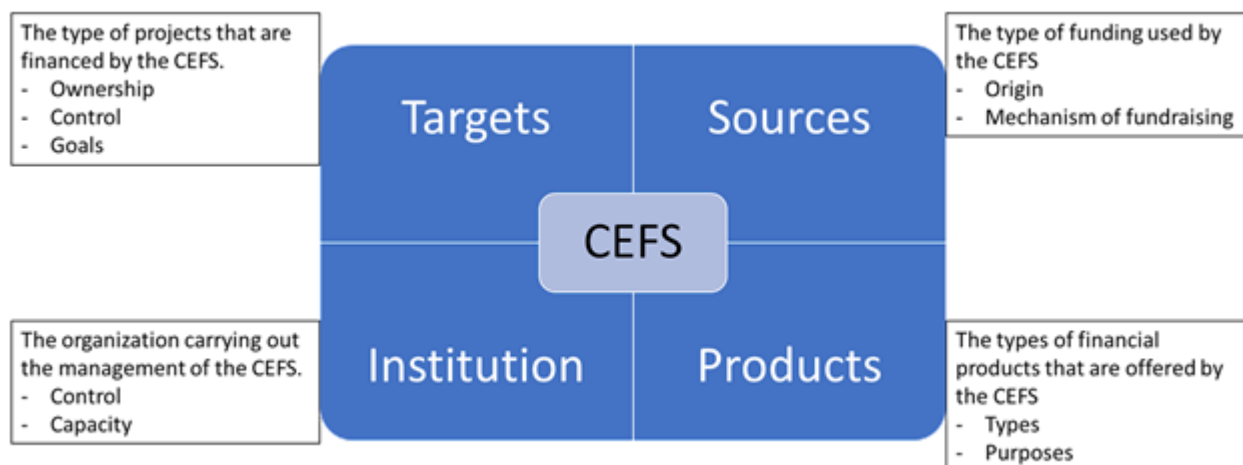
The type of projects that are financed by the CEFS.
- Ownership
- Control
- Goals

Targets

Sources

The type of funding used by the CEFS
- Origin
- Mechanism of fundraising

CEFS

The organization carrying out the management of the CEFS.
- Control
- Capacity

Institution

Products

The types of financial products that are offered by the CEFS
- Types
- Purposes